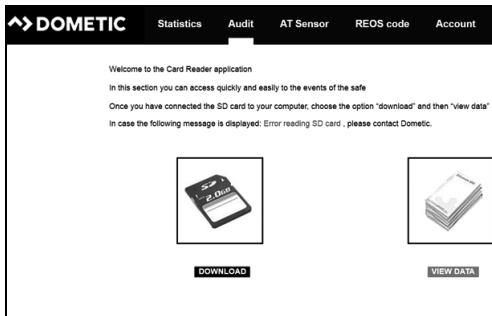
DOMETIC

Statistics Audit AT Sensor REOS code Account

Welcome to the Card Reader application

In this section you can access quickly and easily to the events of the safe

Once you have connected the SD card to your computer, choose the option "download" and then "view data"

In case the following message is displayed: Error reading SD card , please contact Dometic.

SD 2.0GB

DOWNLOAD

VIEW DATA